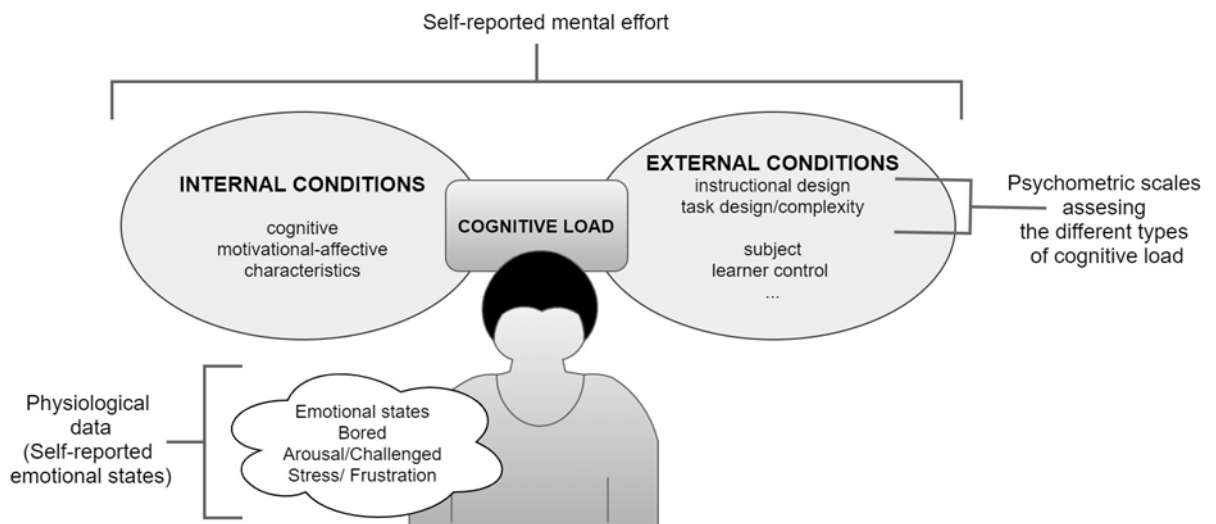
Self-reported mental effort

INTERNAL CONDITIONS

cognitive
motivational-affective
characteristics

COGNITIVE LOAD

EXTERNAL CONDITIONS
instructional design
task design/complexity

subject
learner control
...

Psychometric scales
assesing
the different types
of cognitive load

Physiological
data
(Self-reported
emotional states)

Emotional states
Bored
Arousal/Challenged
Stress/ Frustration